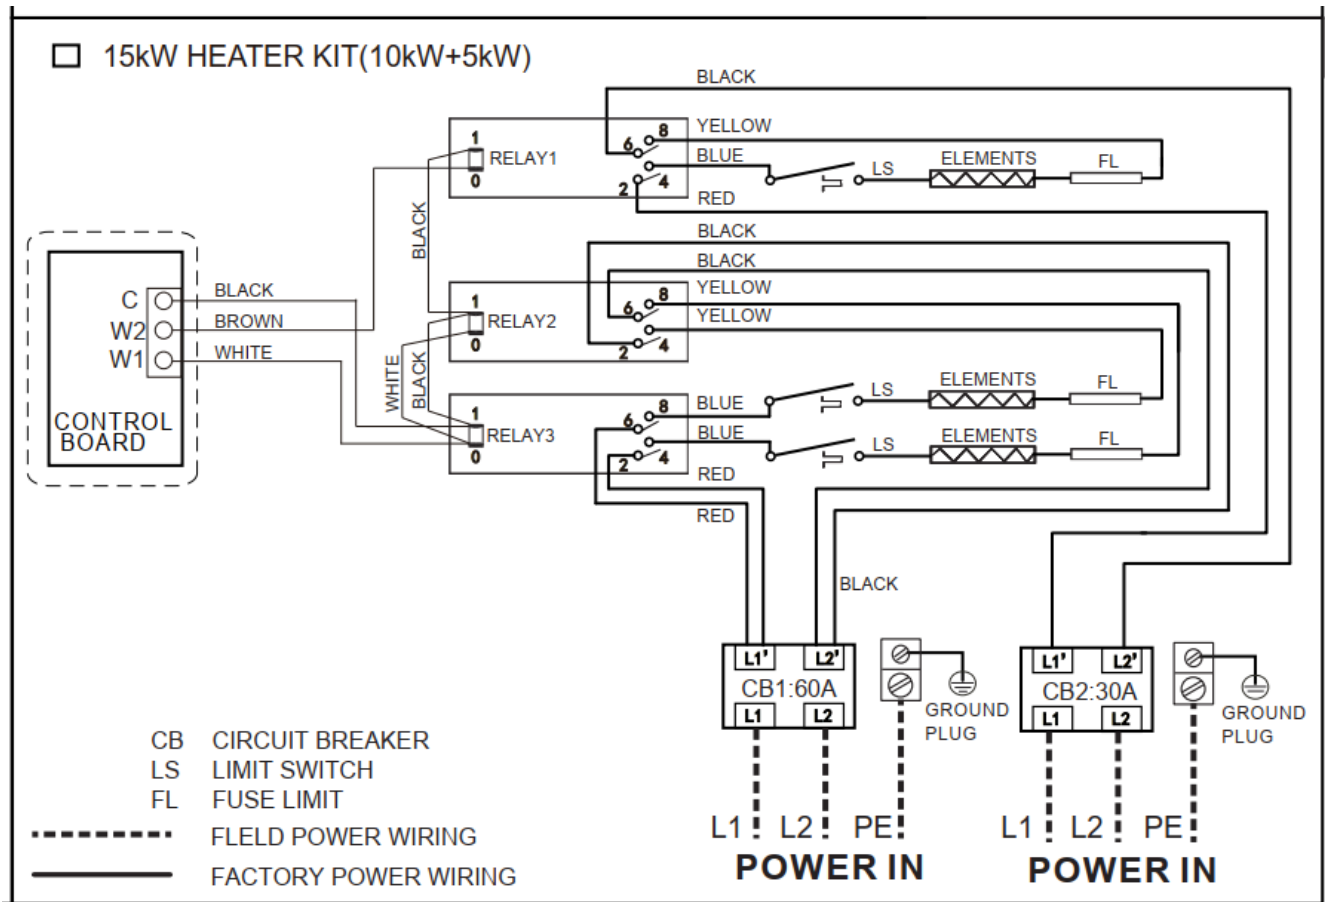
☐ 15kW HEATER KIT(10kW+5kW)

BLACK
YELLOW
BLUE
RED
1
0
RELAY1
6 8
2 4
LS
ELEMENTS
FL

BLACK
BLACK
BLACK
YELLOW
YELLOW
1
0
RELAY2
6 8
2 4

C
W2
W1
BLACK
BROWN
WHITE
CONTROL BOARD

WHITE
BLACK
1
0
RELAY3
6 8
2 4
BLUE
BLUE
RED
RED
LS
ELEMENTS
FL
LS
ELEMENTS
FL

BLACK

L1' L2'
CB1:60A
L1 L2
GROUND PLUG

L1' L2'
CB2:30A
L1 L2
GROUND PLUG

CB CIRCUIT BREAKER
LS LIMIT SWITCH
FL FUSE LIMIT
FLELD POWER WIRING
FACTORY POWER WIRING

L1 L2 PE
POWER IN

L1 L2 PE
POWER IN